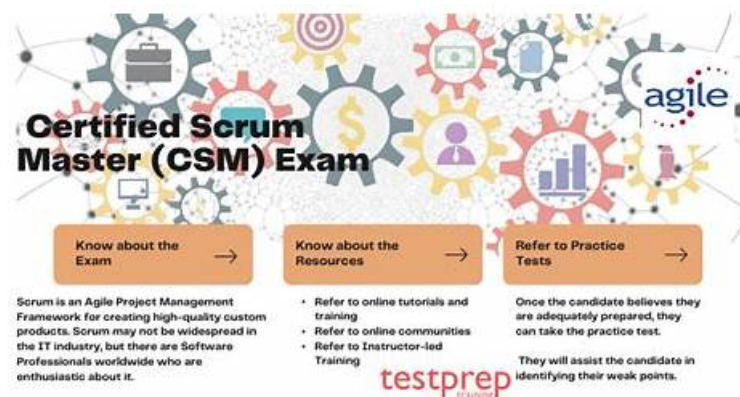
agile

Certified Scrum Master (CSM) Exam

Know about the Exam →

Scrum is an Agile Project Management Framework for creating high-quality custom products. Scrum may not be widespread in the IT industry, but there are Software Professionals worldwide who are enthusiastic about it.

Know about the Resources →

- Refer to online tutorials and training
- Refer to online communities
- Refer to Instructor-led Training

Refer to Practice Tests →

Once the candidate believes they are adequately prepared, they can take the practice test.

They will assist the candidate in identifying their weak points.

testprep
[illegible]